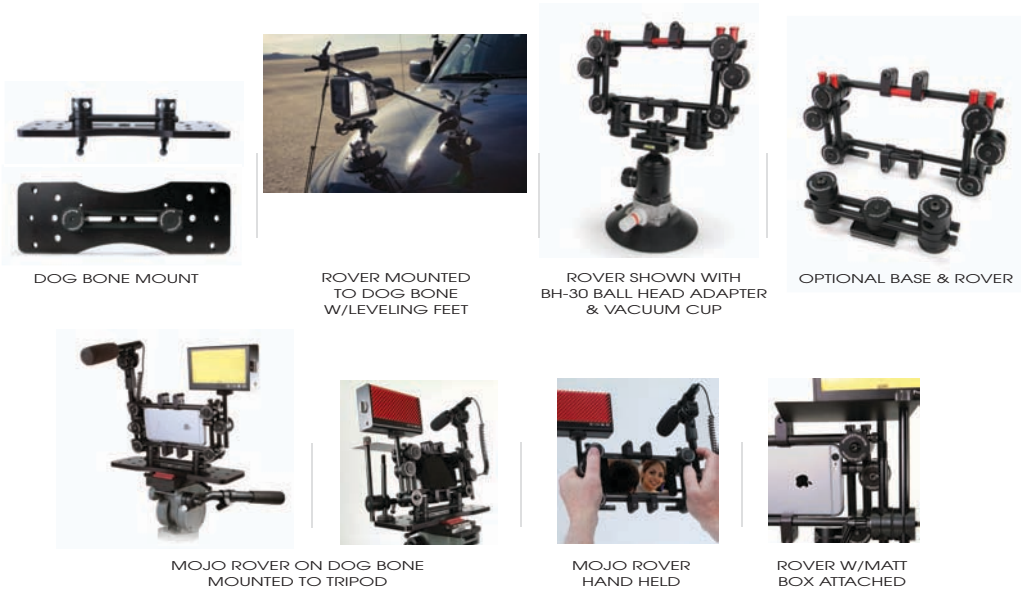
DOG BONE MOUNT

ROVER MOUNTED TO DOG BONE W/LEVELING FEET

ROVER SHOWN WITH BH-30 BALL HEAD ADAPTER & VACUUM CUP

OPTIONAL BASE & ROVER

MOJO ROVER ON DOG BONE MOUNTED TO TRIPOD

MOJO ROVER HAND HELD

ROVER W/MATT BOX ATTACHED